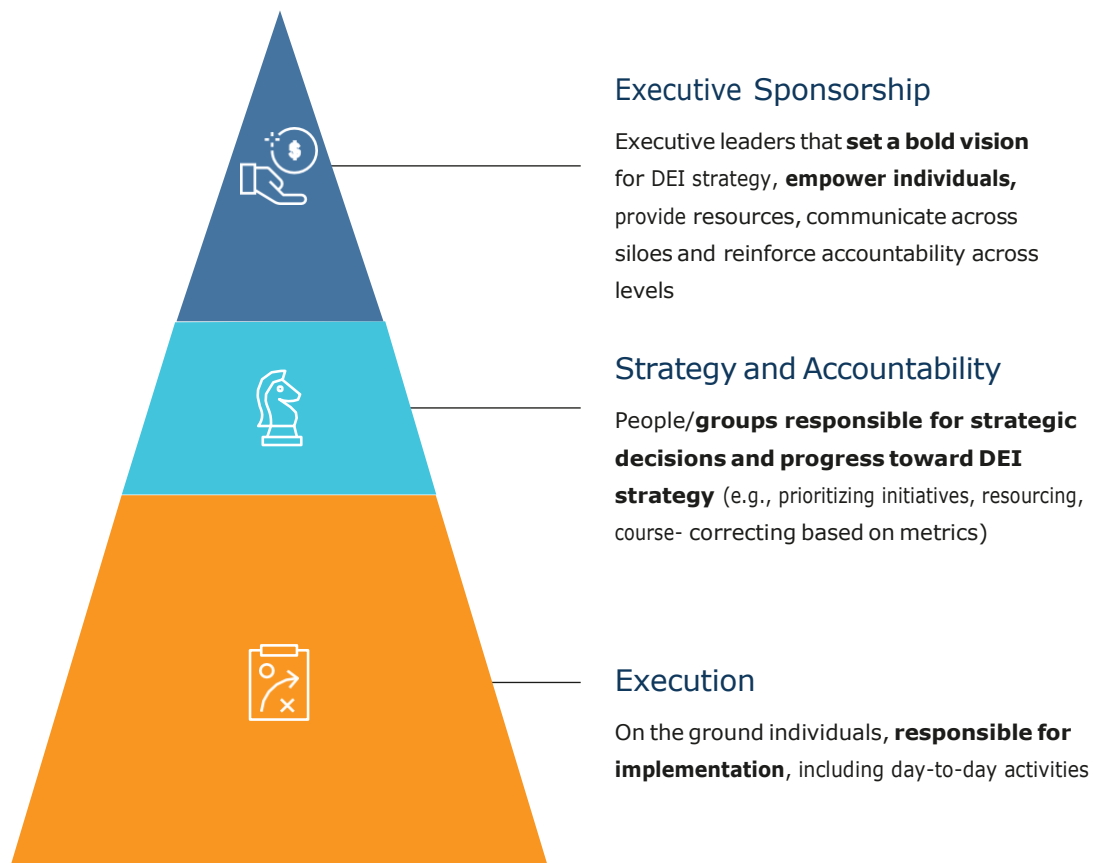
$

Executive Sponsorship

Executive leaders that **set a bold vision** for DEI strategy, **empower individuals,** provide resources, communicate across siloes and reinforce accountability across levels

Strategy and Accountability

People/**groups responsible for strategic decisions and progress toward DEI strategy** (e.g., prioritizing initiatives, resourcing, course- correcting based on metrics)

Execution

On the ground individuals, **responsible for implementation**, including day-to-day activities